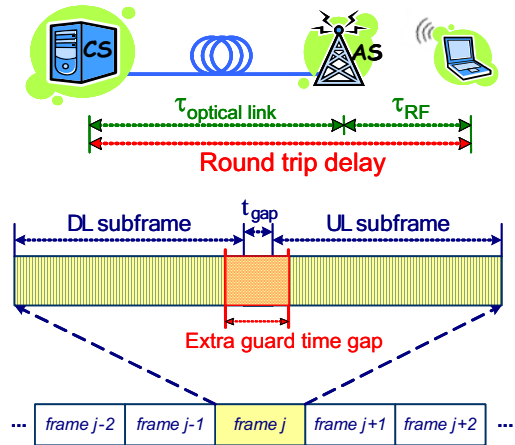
CS

AS

$\tau_{\text{optical link}}$

$\tau_{\text{RF}}$

Round trip delay

DL subframe

$t_{\text{gap}}$

UL subframe

Extra guard time gap

| ... | frame $j$-2 | frame $j$-1 | frame $j$ | frame $j$+1 | frame $j$+2 | ... |